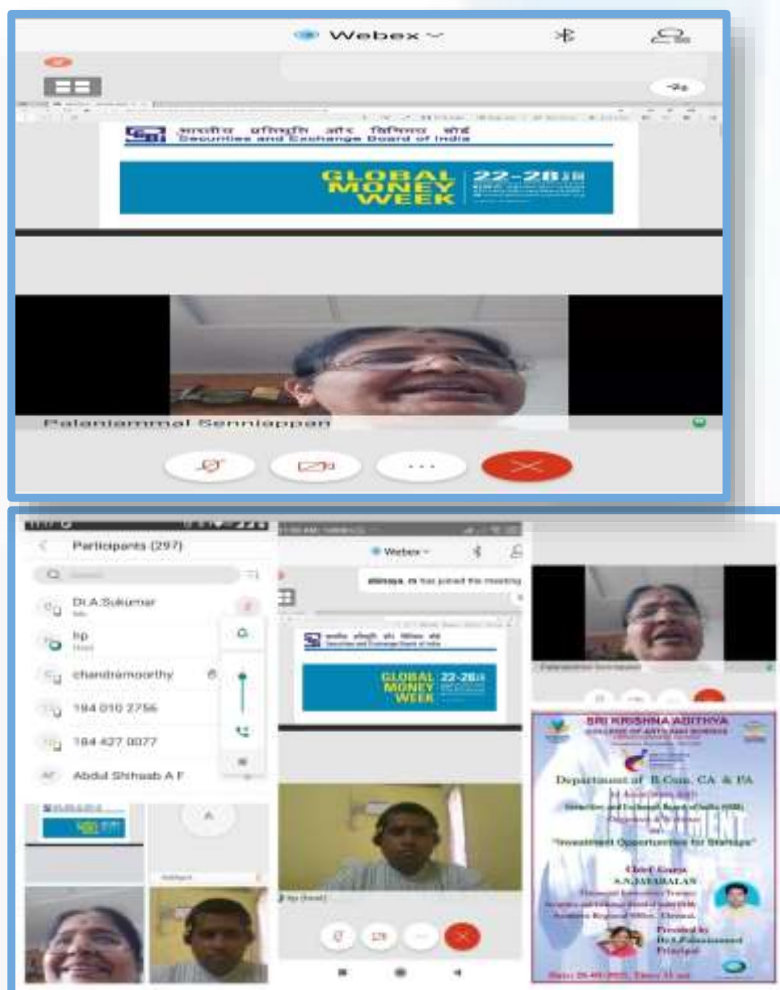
Webex

भारतीय प्रतिभूति और विनिमय बोर्ड
Securities and Exchange Board of India

GLOBAL MONEY WEEK 22-28

Palaniammal Senniappan

Participants (297)

Dr.A.Sukumar

hp
Host

chandramoorthy

184 010 2756

184 427 0077

Abdul Shihaab A F

Webex

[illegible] has joined the meeting

भारतीय प्रतिभूति और विनिमय बोर्ड
Securities and Exchange Board of India

GLOBAL MONEY WEEK 22-28

hp (Host)

SRI KRISHNA ADITHYA
COLLEGE OF ARTS AND SCIENCE

Department of B.Com, CA & PA

Securities and Exchange Board of India (SEBI)

"Investment Opportunities for Startups"

Chief Guest
S.N.JAYABALAN

Southern Regional Office, Chennai.

Presided by
Dr.A.Palaniammal
Principal

Date: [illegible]